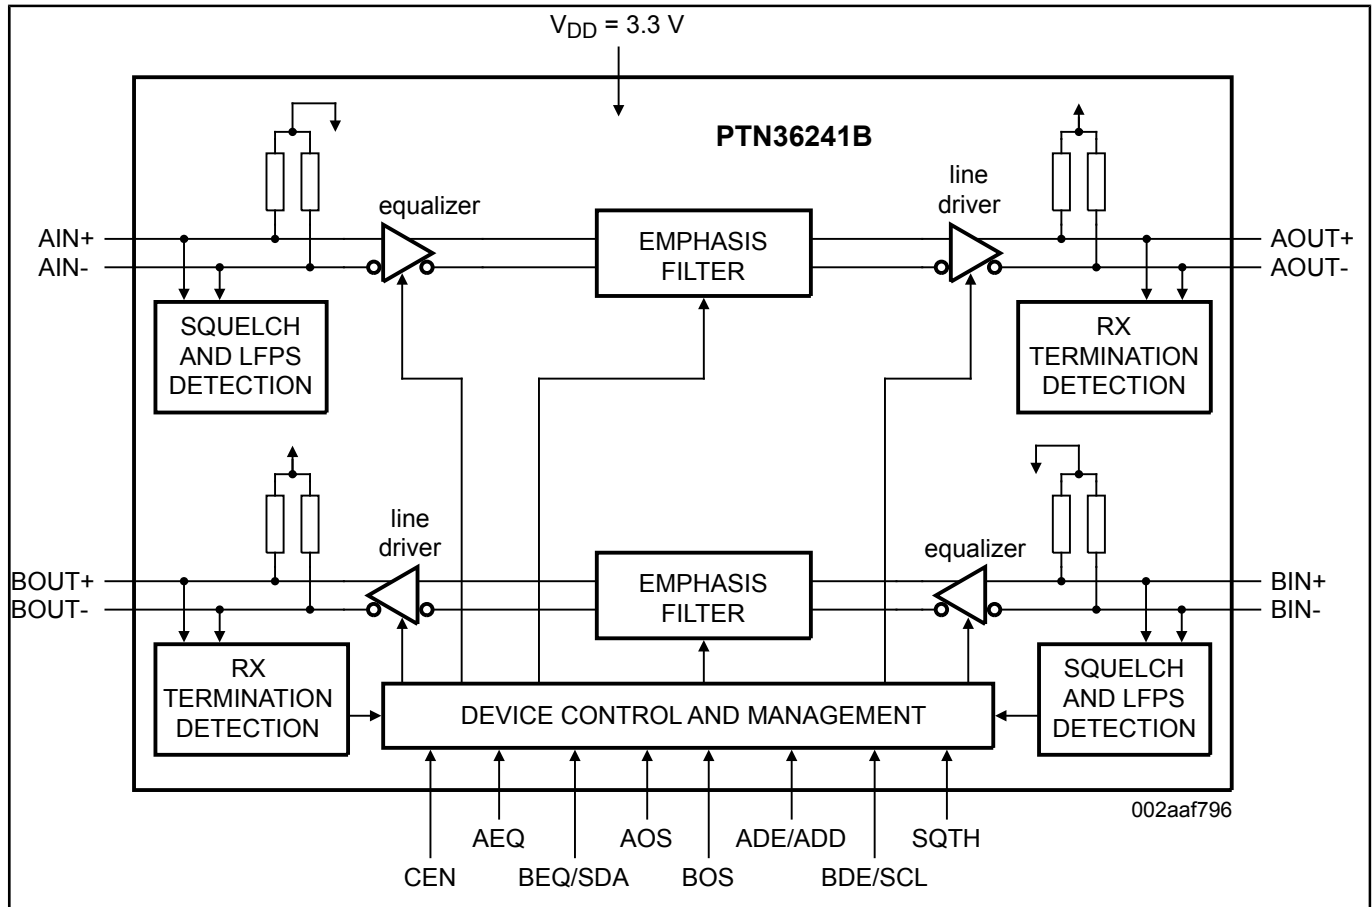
$V_{DD}$ = 3.3 V

PTN36241B

equalizer

line driver

AIN+
AIN-

EMPHASIS FILTER

AOUT+
AOUT-

SQUELCH AND LFPS DETECTION

RX TERMINATION DETECTION

line driver

equalizer

BOUT+
BOUT-

EMPHASIS FILTER

BIN+
BIN-

RX TERMINATION DETECTION

DEVICE CONTROL AND MANAGEMENT

SQUELCH AND LFPS DETECTION

002aaf796

AEQ
AOS
ADE/ADD
SQTH
CEN
BEQ/SDA
BOS
BDE/SCL